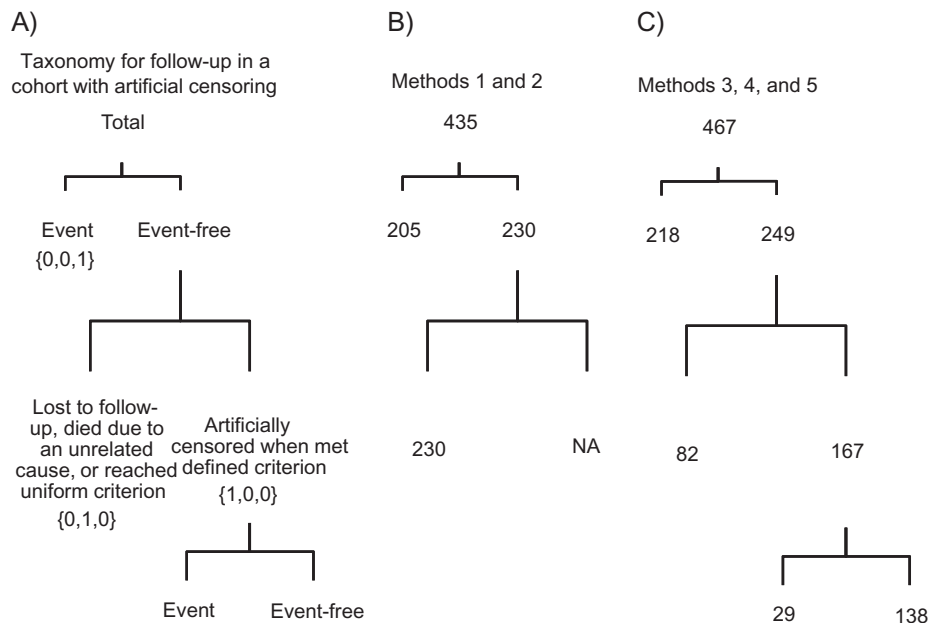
A)

Taxonomy for follow-up in a cohort with artificial censoring

Total

Event
{0,0,1}

Event-free

Lost to follow-up, died due to an unrelated cause, or reached uniform criterion
{0,1,0}

Artificially censored when met defined criterion
{1,0,0}

Event

Event-free

B)

Methods 1 and 2

435

205

230

230

NA

C)

Methods 3, 4, and 5

467

218

249

82

167

29

138